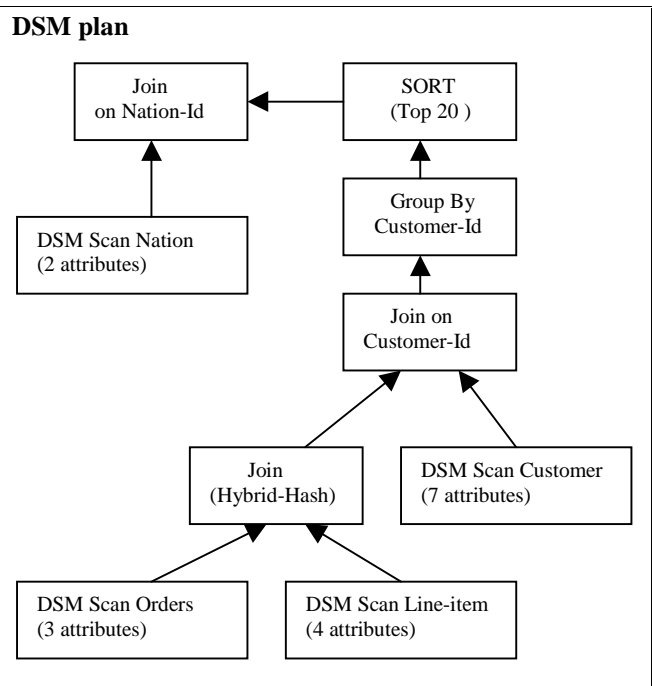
DSM plan

Join
on Nation-Id

SORT
(Top 20 )

DSM Scan Nation
(2 attributes)

Group By
Customer-Id

Join on
Customer-Id

Join
(Hybrid-Hash)

DSM Scan Customer
(7 attributes)

DSM Scan Orders
(3 attributes)

DSM Scan Line-item
(4 attributes)